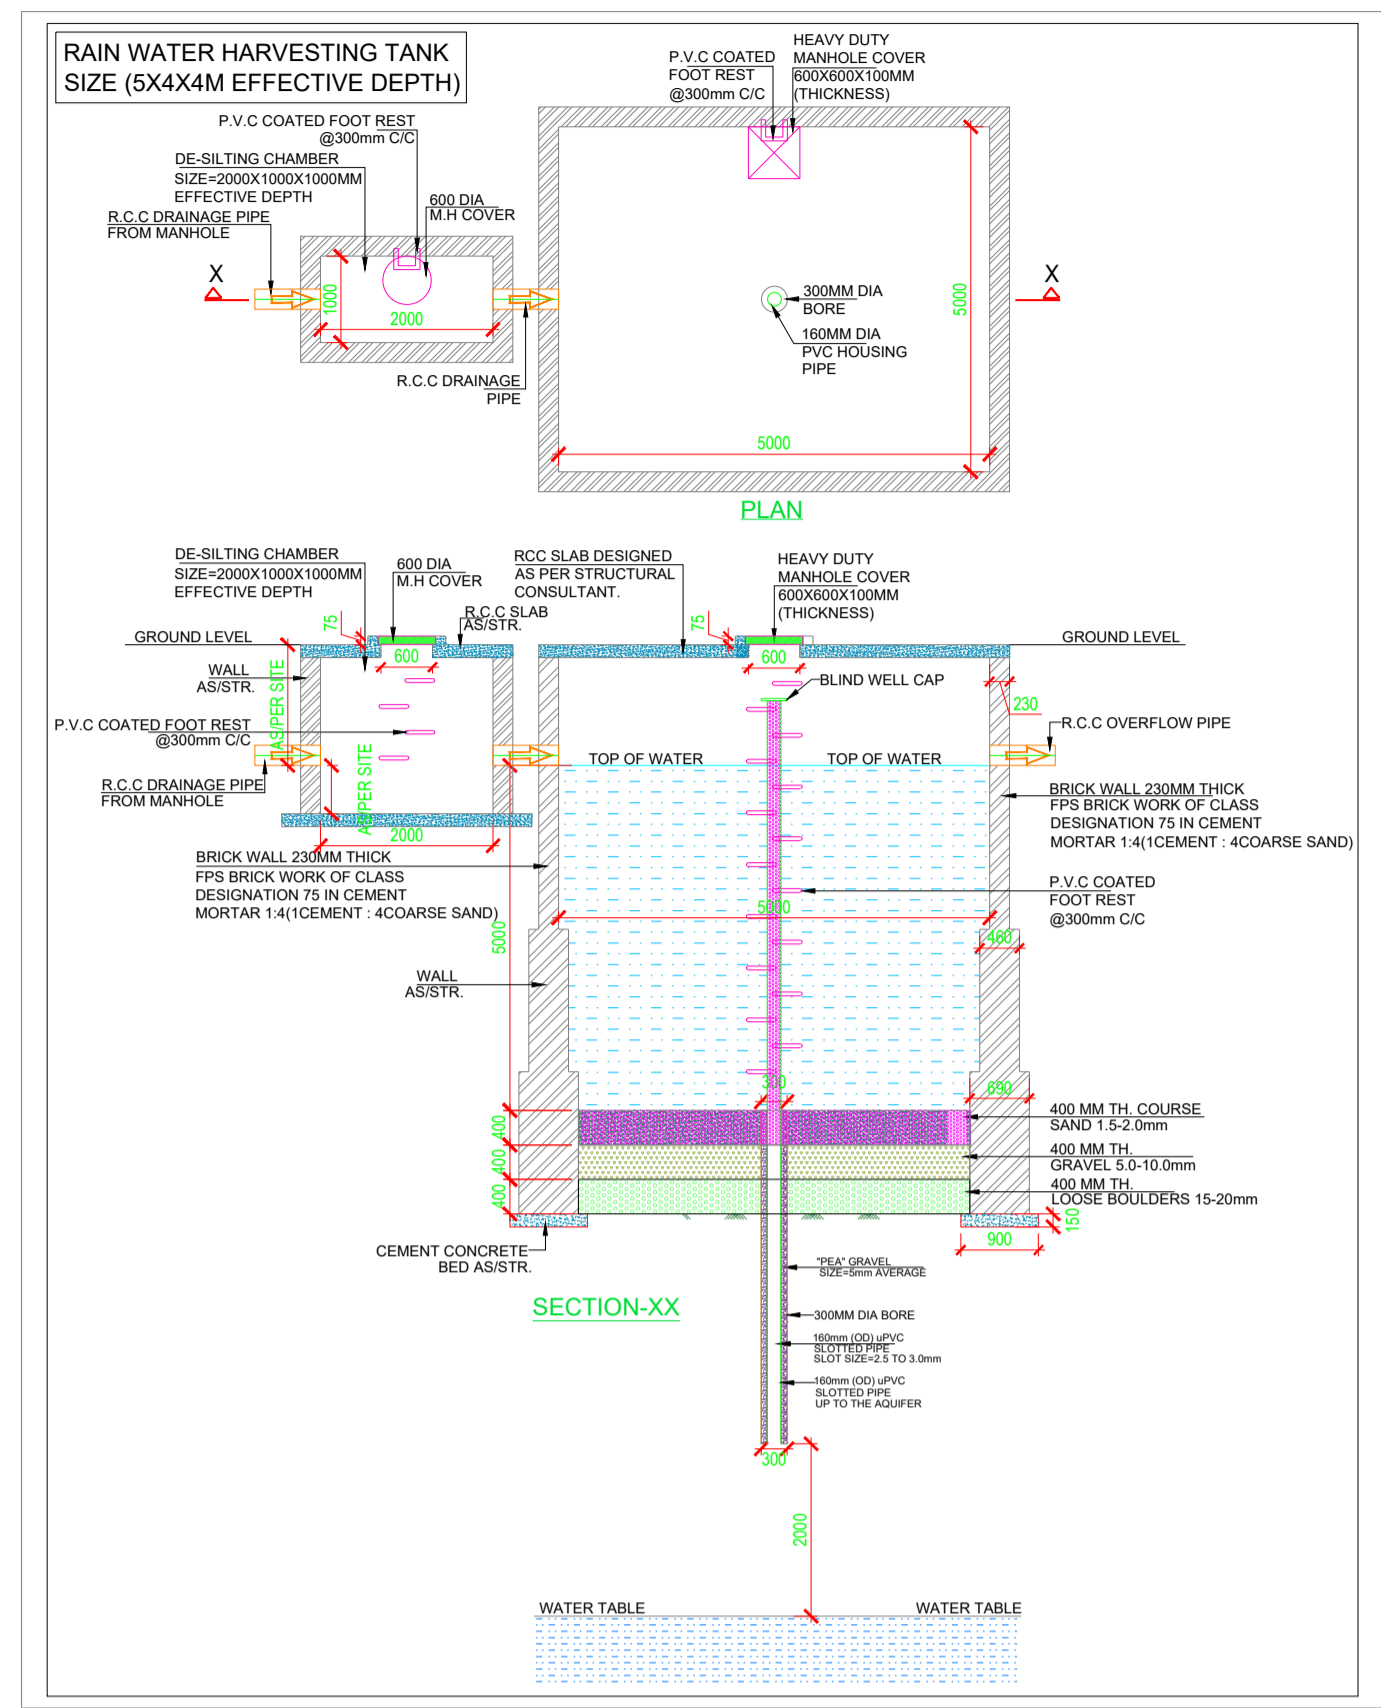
RAIN WATER HARVESTING TANK
SIZE (5X4X4M EFFECTIVE DEPTH)

P.V.C COATED FOOT REST @300mm C/C

HEAVY DUTY MANHOLE COVER 600X600X100MM (THICKNESS)

P.V.C COATED FOOT REST @300mm C/C

DE-SILTING CHAMBER SIZE=2000X1000X1000MM EFFECTIVE DEPTH

600 DIA M.H COVER

R.C.C DRAINAGE PIPE FROM MANHOLE

X

1000

2000

X

300MM DIA BORE

160MM DIA PVC HOUSING PIPE

5000

R.C.C DRAINAGE PIPE

5000

PLAN

DE-SILTING CHAMBER SIZE=2000X1000X1000MM EFFECTIVE DEPTH

600 DIA M.H COVER

RCC SLAB DESIGNED AS PER STRUCTURAL CONSULTANT.

HEAVY DUTY MANHOLE COVER 600X600X100MM (THICKNESS)

R.C.C SLAB AS/STR.

75

75

GROUND LEVEL

GROUND LEVEL

600

600

WALL AS/STR.

BLIND WELL CAP

230

AS PER SITE

R.C.C OVERFLOW PIPE

P.V.C COATED FOOT REST @300mm C/C

TOP OF WATER

TOP OF WATER

R.C.C DRAINAGE PIPE FROM MANHOLE

AS PER SITE

BRICK WALL 230MM THICK FPS BRICK WORK OF CLASS DESIGNATION 75 IN CEMENT MORTAR 1:4(1CEMENT : 4COARSE SAND)

2000

BRICK WALL 230MM THICK FPS BRICK WORK OF CLASS DESIGNATION 75 IN CEMENT MORTAR 1:4(1CEMENT : 4COARSE SAND)

P.V.C COATED FOOT REST @300mm C/C

5000

5000

460

WALL AS/STR.

300

690

400 MM TH. COURSE SAND 1.5-2.0mm

400

400 MM TH. GRAVEL 5.0-10.0mm

400

400 MM TH. LOOSE BOULDERS 15-20mm

400

150

900

CEMENT CONCRETE BED AS/STR.

"PEA" GRAVEL SIZE=5mm AVERAGE

SECTION-XX

300MM DIA BORE

160mm (OD) uPVC SLOTTED PIPE SLOT SIZE=2.5 TO 3.0mm

160mm (OD) uPVC SLOTTED PIPE UP TO THE AQUIFER

300

2000

WATER TABLE

WATER TABLE